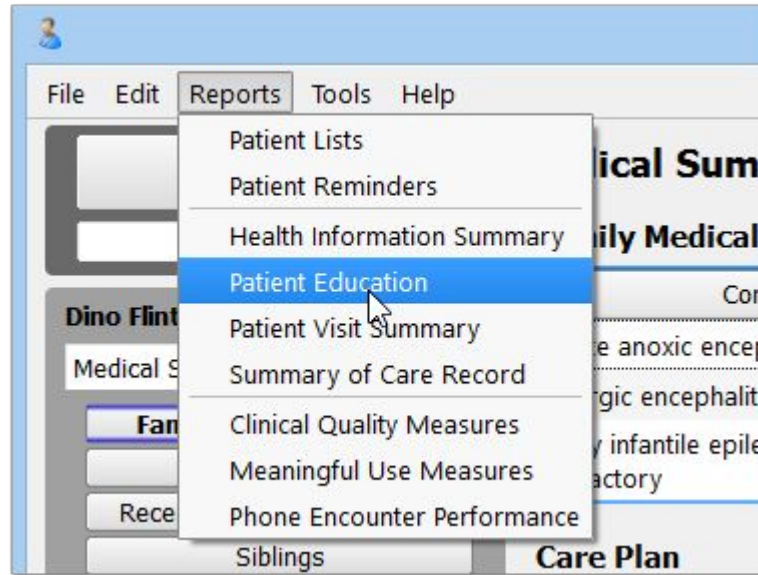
File Edit Reports Tools Help

Patient Lists
Patient Reminders
Health Information Summary
Patient Education
Patient Visit Summary
Summary of Care Record
Clinical Quality Measures
Meaningful Use Measures
Phone Encounter Performance

Dino Flint
Medical S
Fam
Rece
Siblings

lical Sum
ily Medical
Co
e anoxic encep
rgic encephalit
y infantile epile
actory
Care Plan